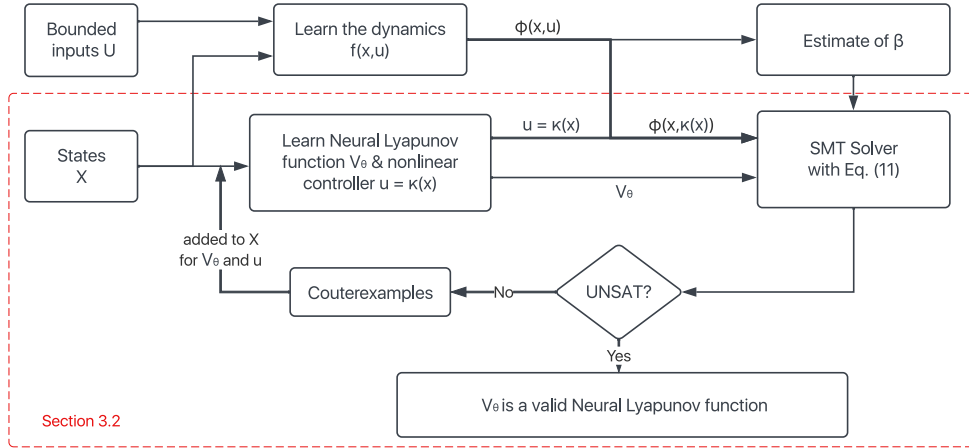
Bounded inputs U

Learn the dynamics f(x,u)

ϕ(x,u)

Estimate of β

States X

Learn Neural Lyapunov function $V_\theta$ & nonlinear controller u = κ(x)

u = κ(x)

ϕ(x,κ(x))

SMT Solver with Eq. (11)

$V_\theta$

added to X for $V_\theta$ and u

Couterexamples

No

UNSAT?

Yes

$V_\theta$ is a valid Neural Lyapunov function

Section 3.2